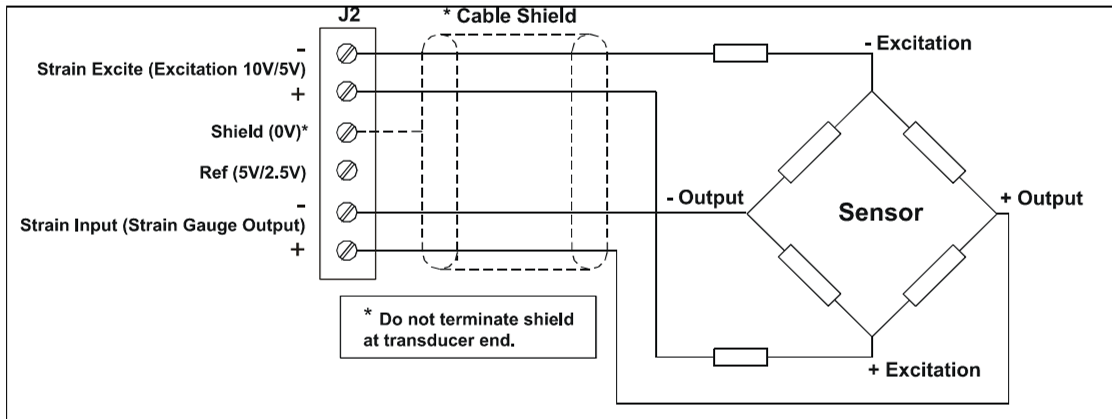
J2

* Cable Shield

-
Strain Excite (Excitation 10V/5V)
+

Shield (0V)*

Ref (5V/2.5V)

-
Strain Input (Strain Gauge Output)
+

* Do not terminate shield at transducer end.

- Excitation

- Output

Sensor

+ Output

+ Excitation